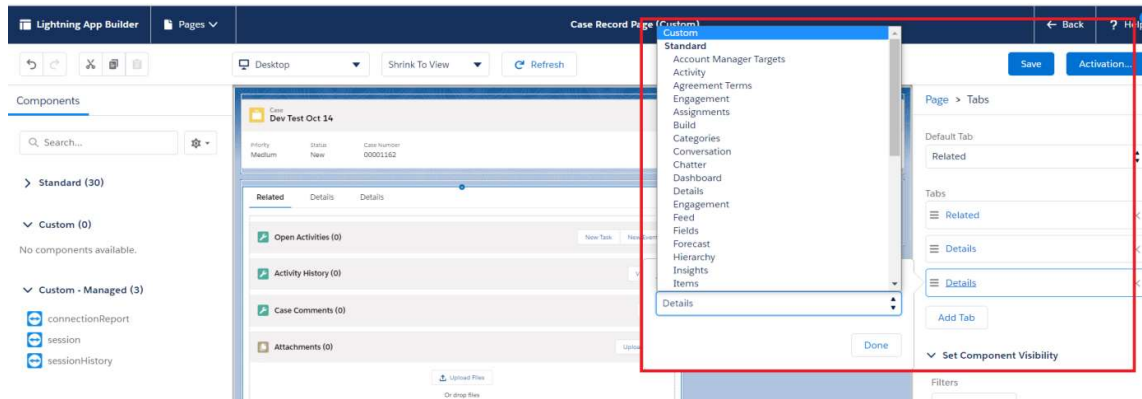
Lightning App Builder
Pages
Case Record Page (Custom)
Back
Help
Desktop
Shrink To View
Refresh
Save
Activation...
Components
Search...
> Standard (30)
Custom (0)
No components available.
Custom - Managed (3)
connectionReport
session
sessionHistory
Case
Dev Test Oct 14
Priority
Medium
Status
New
Case Number
00001162
Related
Details
Details
Open Activities (0)
New Task
New Event
Activity History (0)
Case Comments (0)
Attachments (0)
Upload
Upload Files
Or drop files
Custom
Standard
Account Manager Targets
Activity
Agreement Terms
Engagement
Assignments
Build
Categories
Conversation
Chatter
Dashboard
Details
Engagement
Feed
Fields
Forecast
Hierarchy
Insights
Items
Details
Done
Page > Tabs
Default Tab
Related
Tabs
Related
Details
Details
Add Tab
Set Component Visibility
Filters